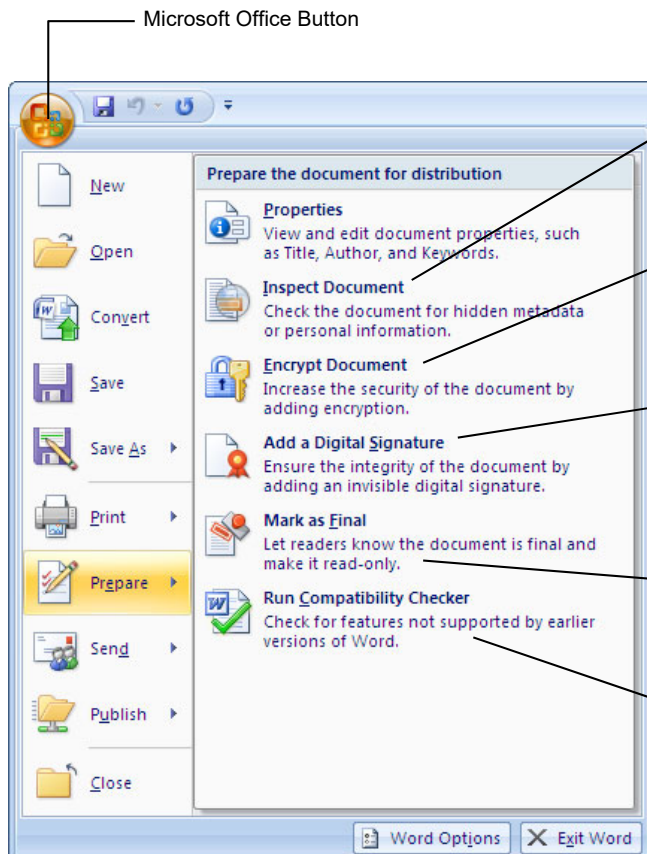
Microsoft Office Button

New

Open

Convert

Save

Save As

Print

Prepare

Send

Publish

Close

Prepare the document for distribution

Properties
View and edit document properties, such as Title, Author, and Keywords.

Inspect Document
Check the document for hidden metadata or personal information.

Encrypt Document
Increase the security of the document by adding encryption.

Add a Digital Signature
Ensure the integrity of the document by adding an invisible digital signature.

Mark as Final
Let readers know the document is final and make it read-only.

Run Compatibility Checker
Check for features not supported by earlier versions of Word.

Word Options

Exit Word